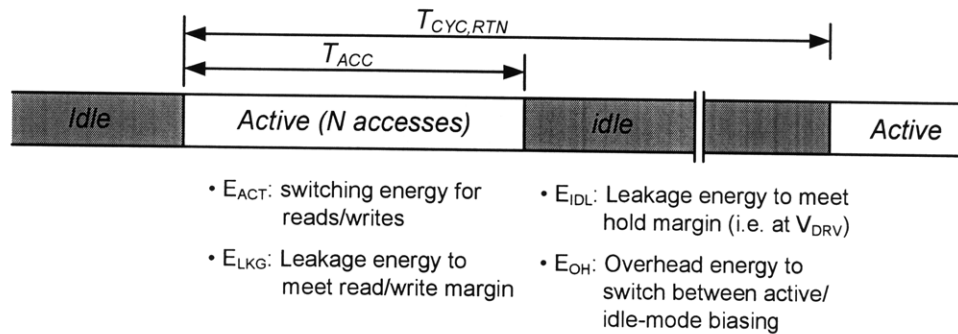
$T_{CYC,RTN}$

$T_{ACC}$

Idle

Active (N accesses)

Idle

Active

• $E_{ACT}$: switching energy for reads/writes

• $E_{LKG}$: Leakage energy to meet read/write margin

• $E_{IDL}$: Leakage energy to meet hold margin (i.e. at $V_{DRV}$)

• $E_{OH}$: Overhead energy to switch between active/ idle-mode biasing